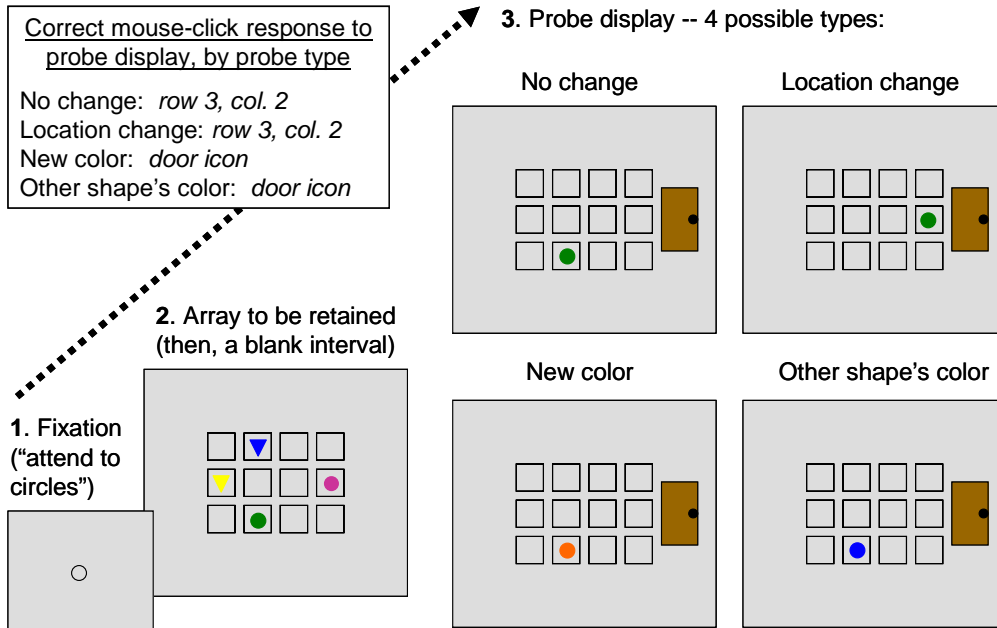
Correct mouse-click response to probe display, by probe type

No change: *row 3, col. 2*
Location change: *row 3, col. 2*
New color: *door icon*
Other shape's color: *door icon*

**3**. Probe display -- 4 possible types:

No change

Location change

New color

Other shape's color

**2**. Array to be retained (then, a blank interval)

**1**. Fixation ("attend to circles")